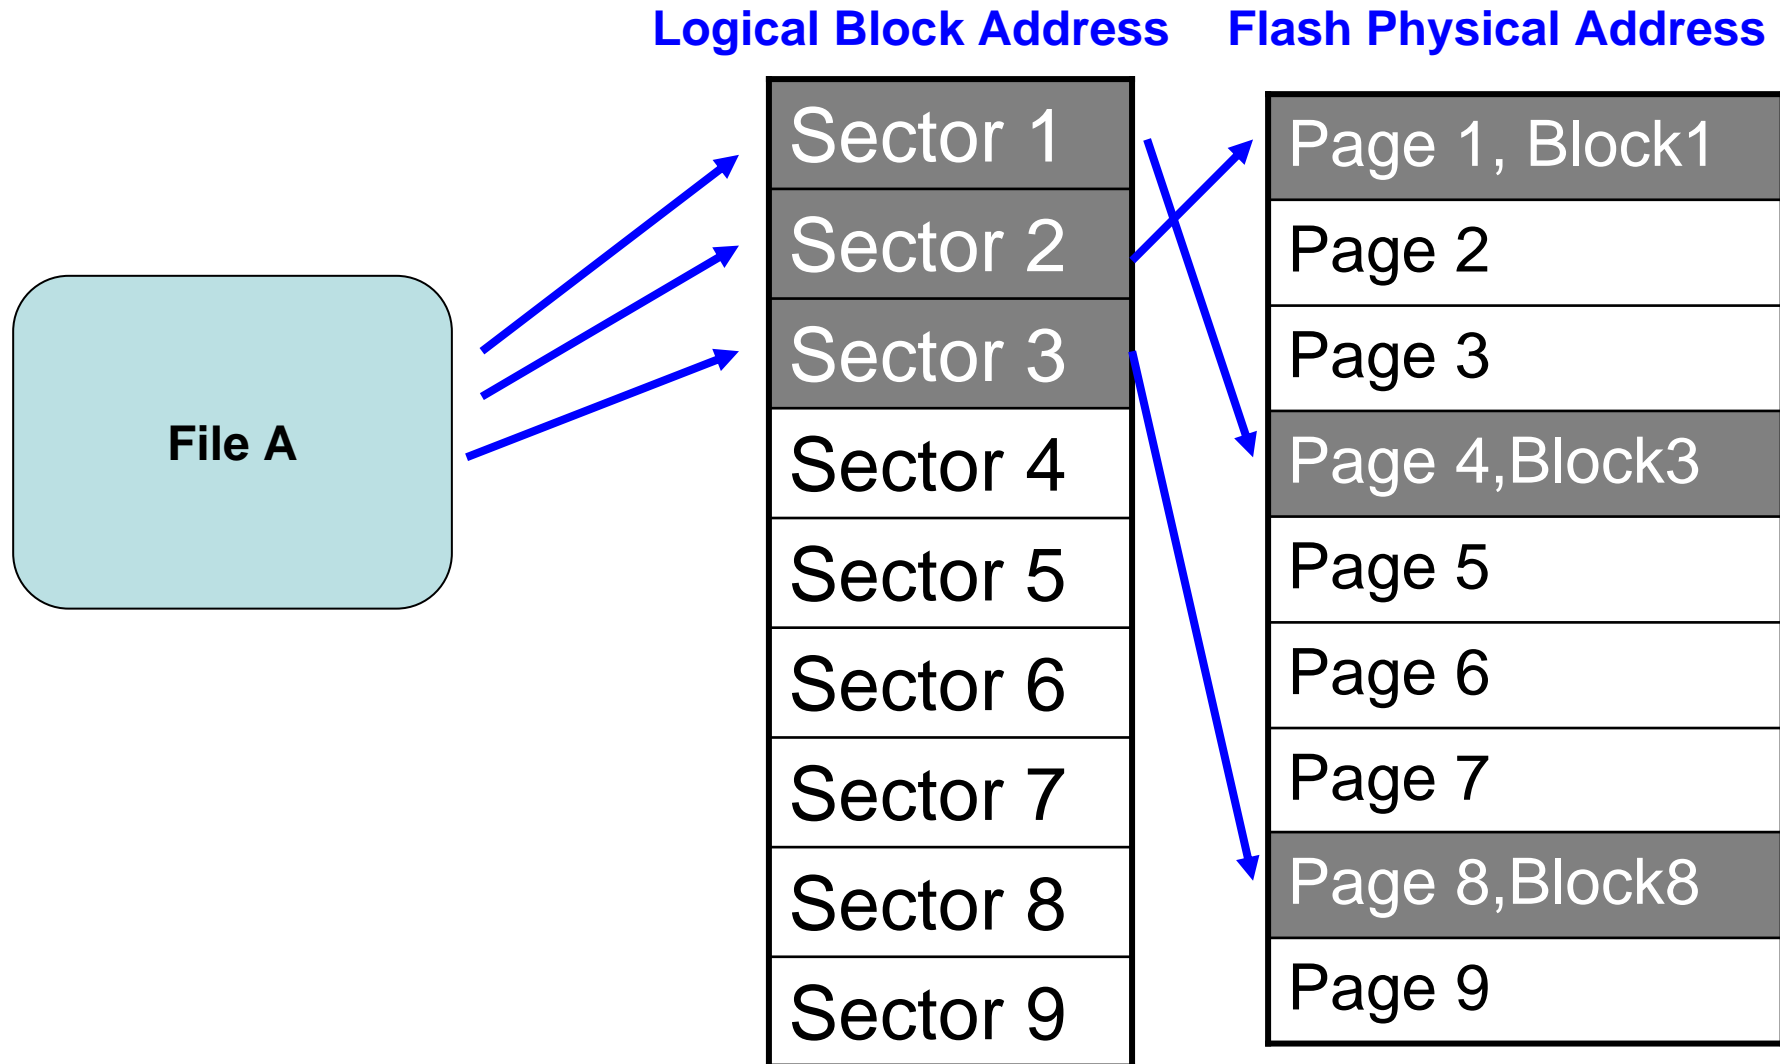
Logical Block Address

Flash Physical Address

File A

Sector 1
Sector 2
Sector 3
Sector 4
Sector 5
Sector 6
Sector 7
Sector 8
Sector 9

Page 1, Block1
Page 2
Page 3
Page 4,Block3
Page 5
Page 6
Page 7
Page 8,Block8
Page 9